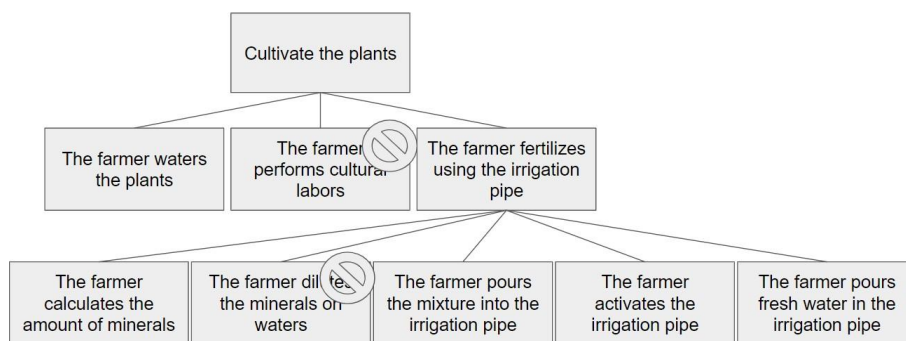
Cultivate the plants

The farmer waters the plants

The farmer performs cultural labors

The farmer fertilizes using the irrigation pipe

The farmer calculates the amount of minerals

The farmer dilutes the minerals on waters

The farmer pours the mixture into the irrigation pipe

The farmer activates the irrigation pipe

The farmer pours fresh water in the irrigation pipe